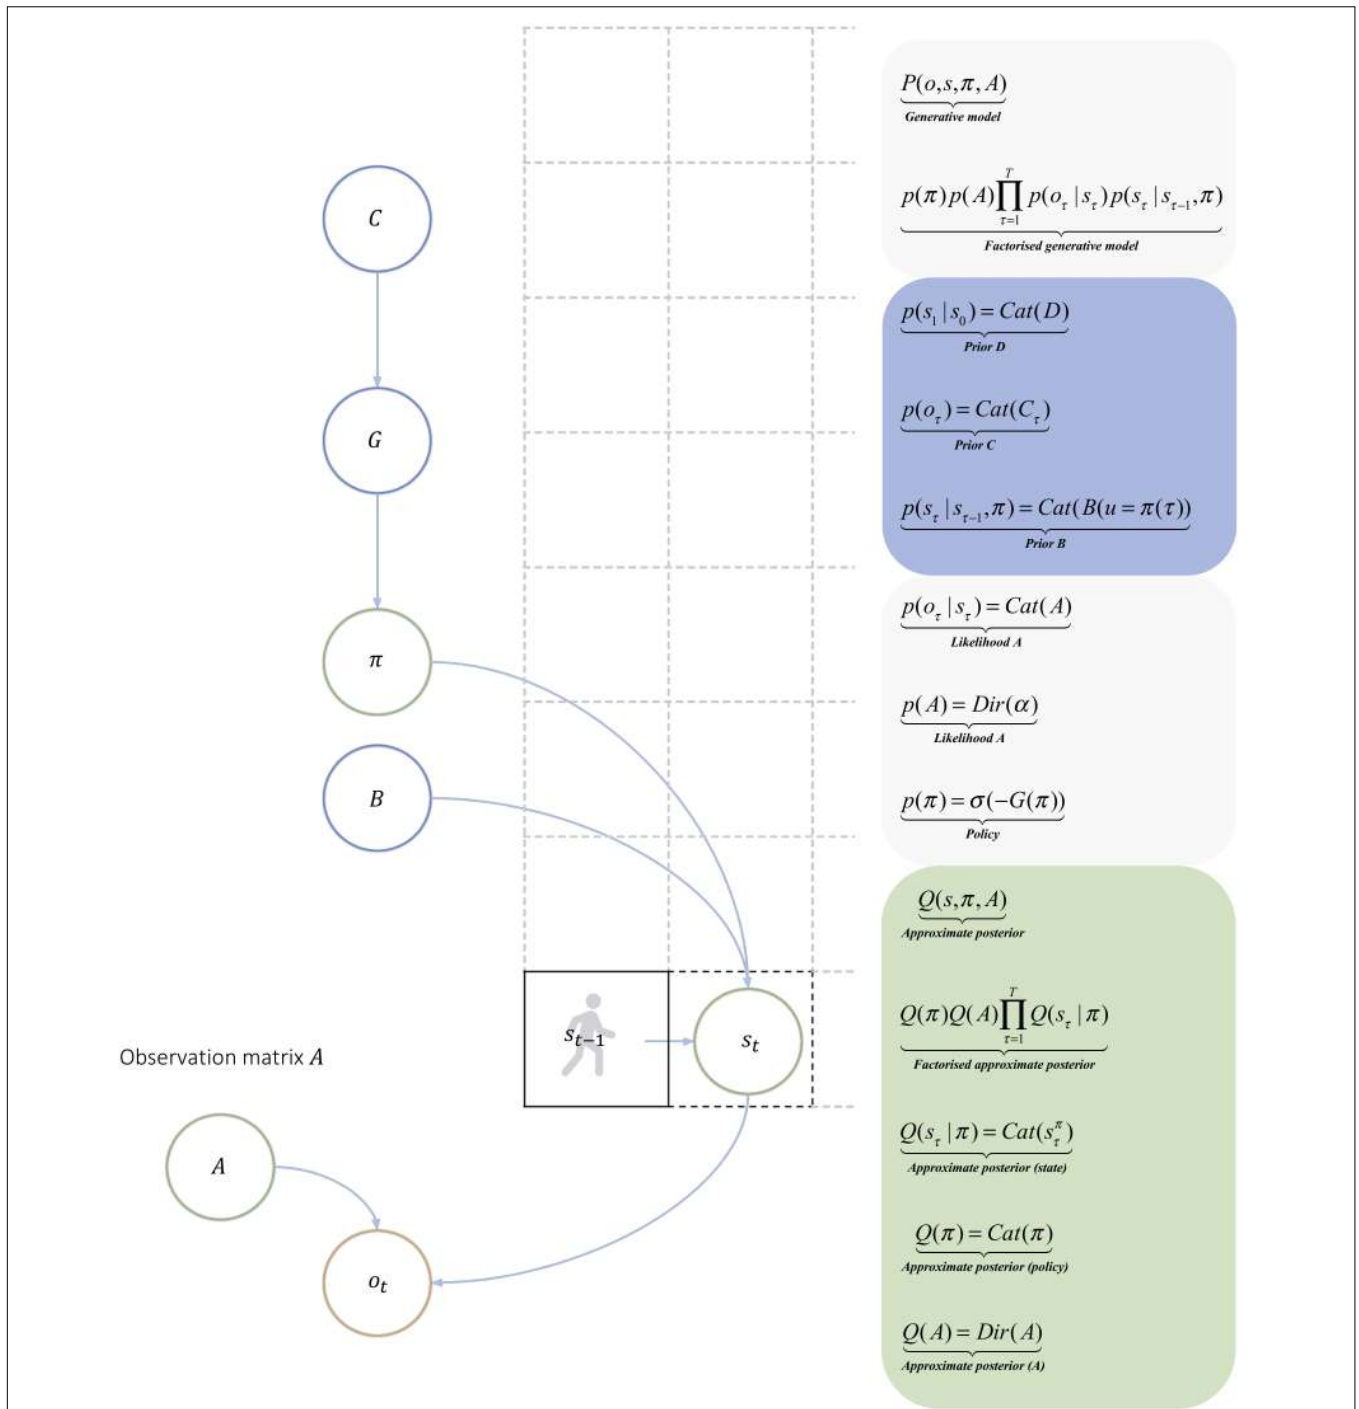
$C$

$G$

$\pi$

$B$

$s_{t-1}$

$s_t$

Observation matrix $A$

$A$

$o_t$

$\underbrace{P(o,s,\pi,A)}_{\text{Generative model}}$

$\underbrace{p(\pi)p(A)\prod_{\tau=1}^{T}p(o_\tau|s_\tau)p(s_\tau|s_{\tau-1},\pi)}_{\text{Factorised generative model}}$

$\underbrace{p(s_1|s_0)=Cat(D)}_{\text{Prior D}}$

$\underbrace{p(o_\tau)=Cat(C_\tau)}_{\text{Prior C}}$

$\underbrace{p(s_\tau|s_{\tau-1},\pi)=Cat(B(u=\pi(\tau))}_{\text{Prior B}}$

$\underbrace{p(o_\tau|s_\tau)=Cat(A)}_{\text{Likelihood A}}$

$\underbrace{p(A)=Dir(\alpha)}_{\text{Likelihood A}}$

$\underbrace{p(\pi)=\sigma(-G(\pi))}_{\text{Policy}}$

$\underbrace{Q(s,\pi,A)}_{\text{Approximate posterior}}$

$\underbrace{Q(\pi)Q(A)\prod_{\tau=1}^{T}Q(s_\tau|\pi)}_{\text{Factorised approximate posterior}}$

$\underbrace{Q(s_\tau|\pi)=Cat(s_\tau^\pi)}_{\text{Approximate posterior (state)}}$

$\underbrace{Q(\pi)=Cat(\pi)}_{\text{Approximate posterior (policy)}}$

$\underbrace{Q(A)=Dir(A)}_{\text{Approximate posterior (A)}}$